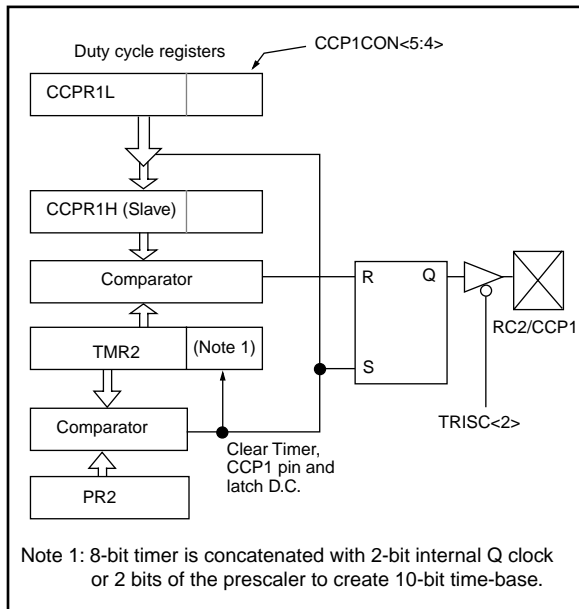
Duty cycle registers

CCP1CON<5:4>

CCPR1L

CCPR1H (Slave)

Comparator

R

Q

RC2/CCP1

TMR2

(Note 1)

S

TRISC<2>

Comparator

Clear Timer, CCP1 pin and latch D.C.

PR2

Note 1: 8-bit timer is concatenated with 2-bit internal Q clock or 2 bits of the prescaler to create 10-bit time-base.